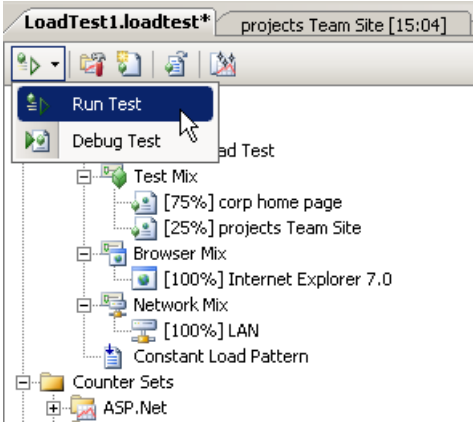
LoadTest1.loadtest*
projects Team Site [15:04]

Run Test
Debug Test
ad Test
Test Mix
[75%] corp home page
[25%] projects Team Site
Browser Mix
[100%] Internet Explorer 7.0
Network Mix
[100%] LAN
Constant Load Pattern
Counter Sets
ASP.Net